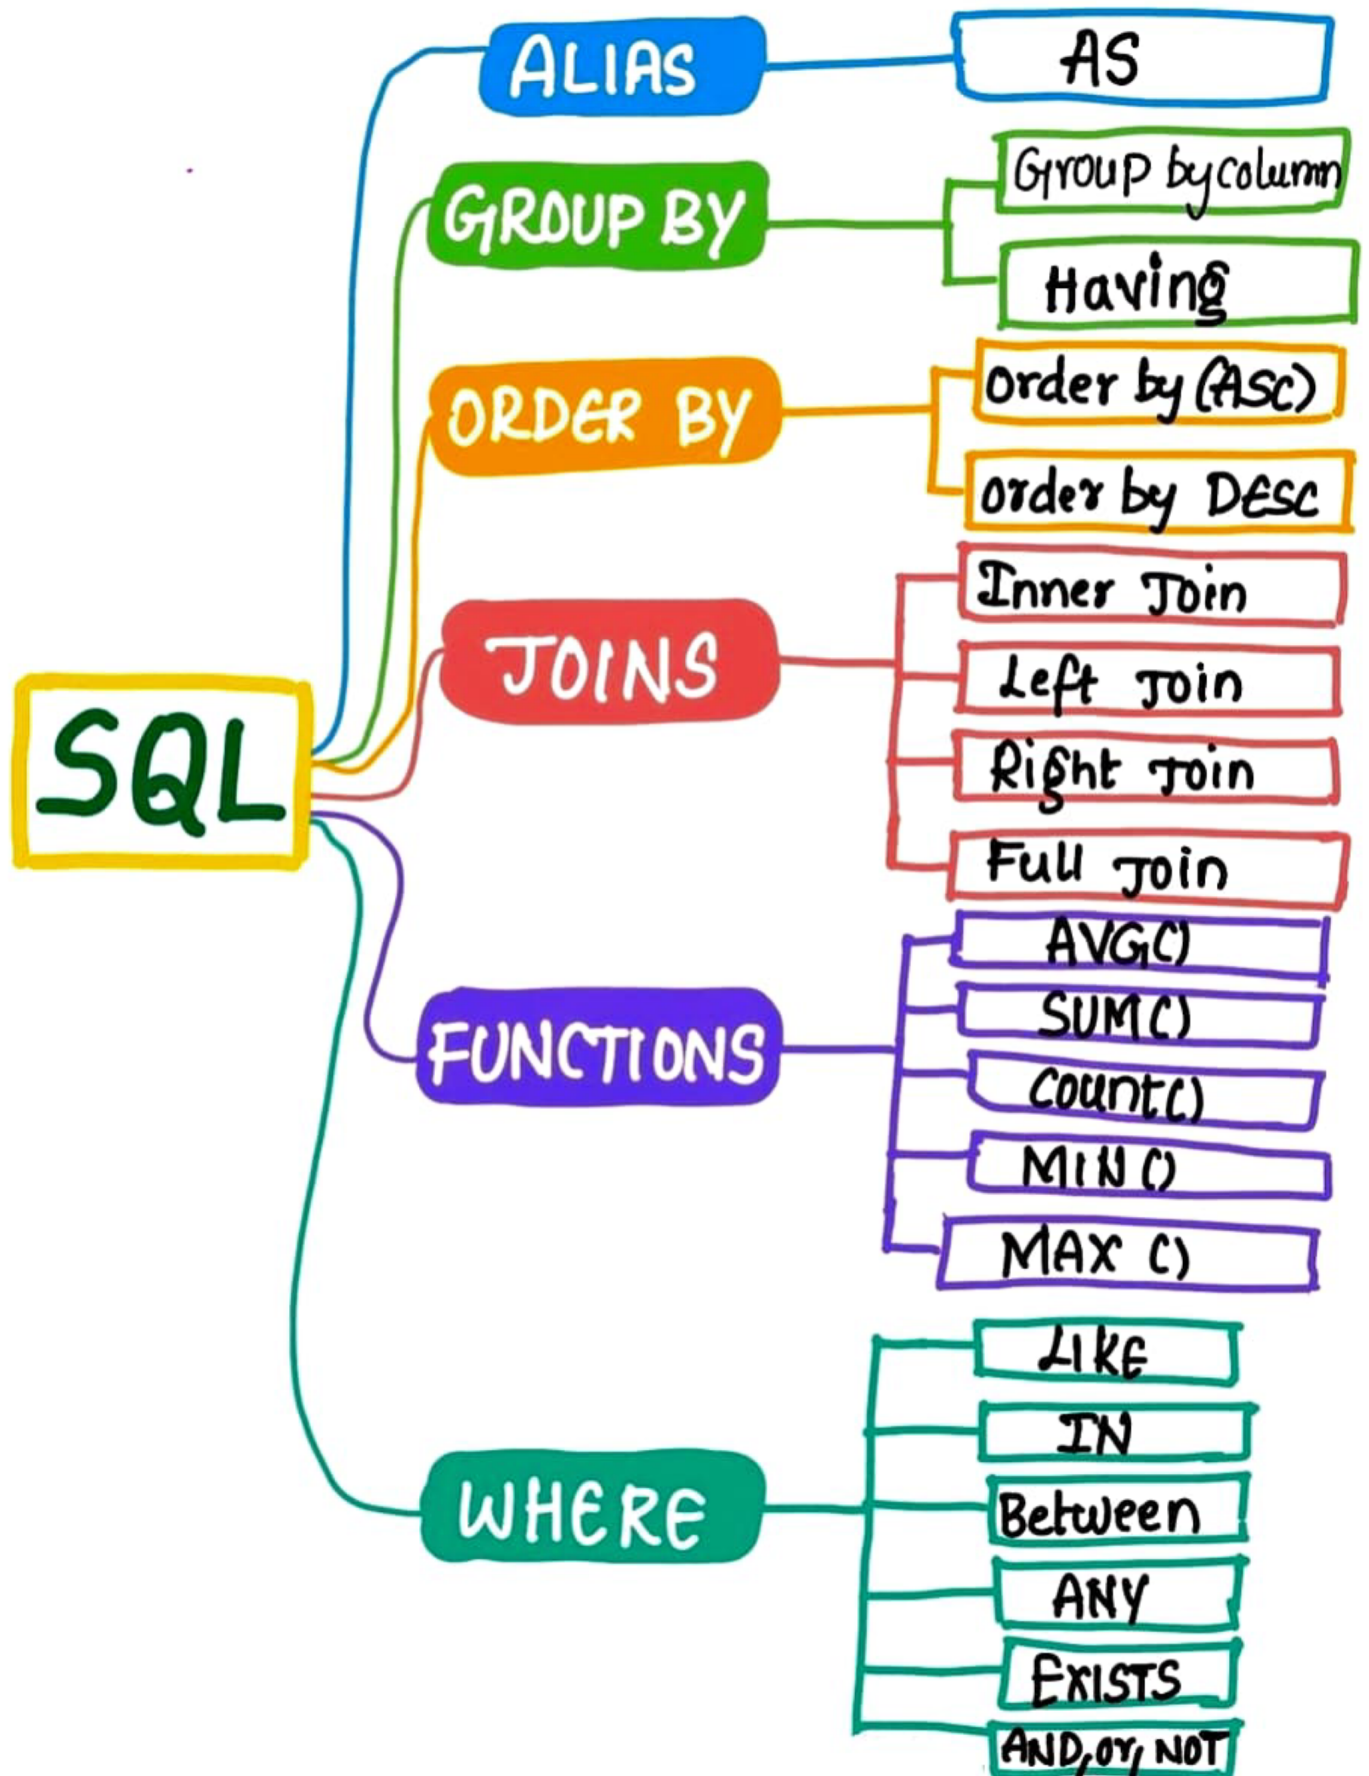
SQL

ALIAS
AS

GROUP BY
Group by column
Having

ORDER BY
Order by (ASC)
order by DESC

JOINS
Inner Join
Left Join
Right Join
Full Join

FUNCTIONS
AVG()
SUM()
Count()
MIN()
MAX ()

WHERE
LIKE
IN
Between
ANY
EXISTS
AND, or, NOT